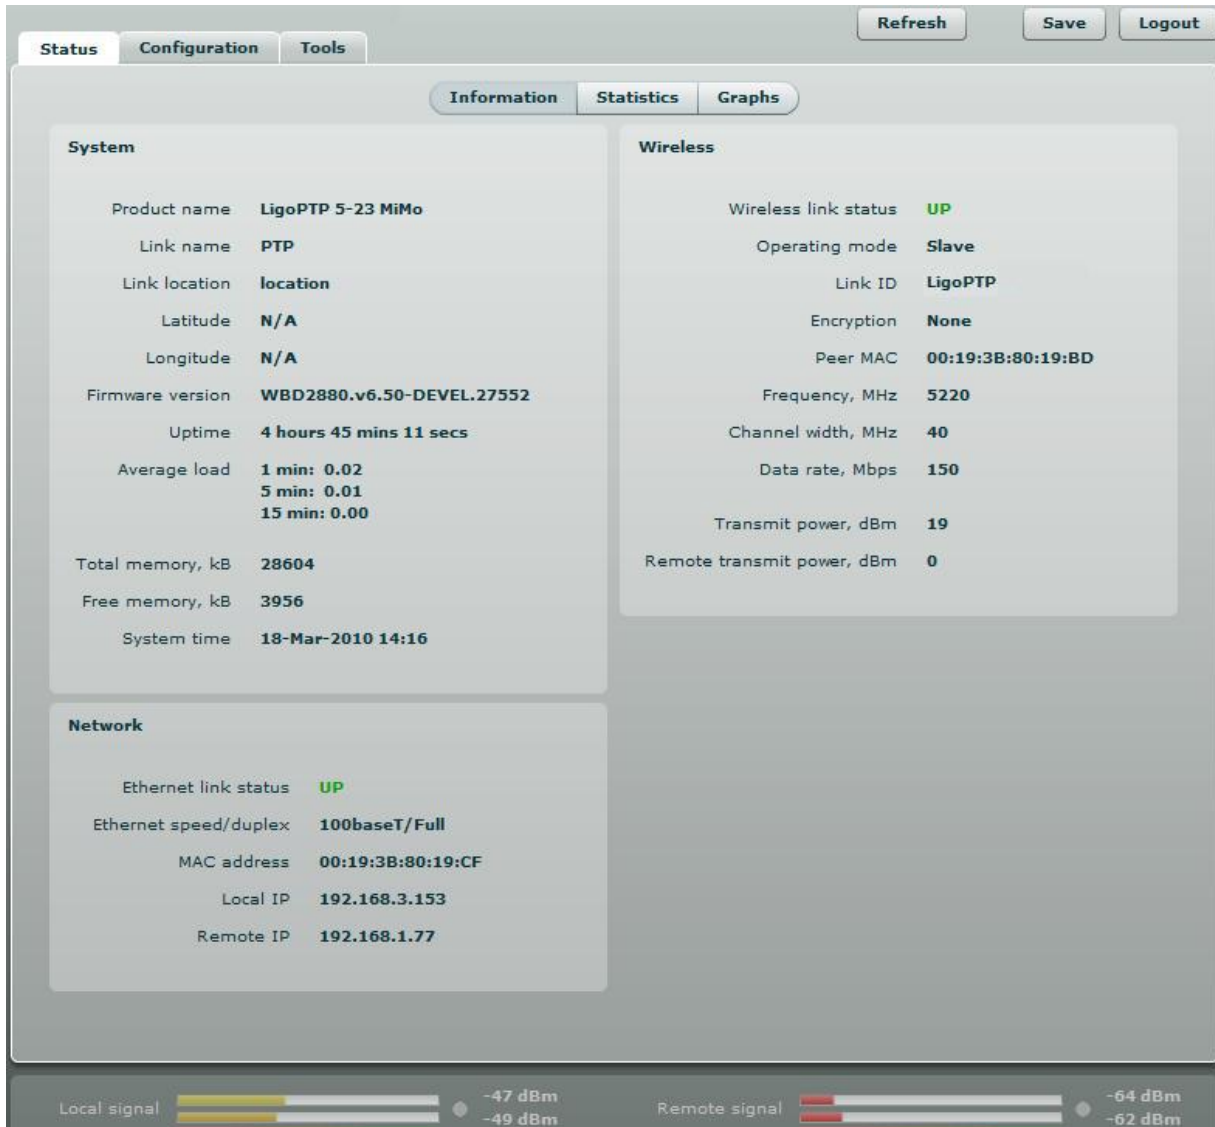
Status Configuration Tools

Refresh Save Logout

Information Statistics Graphs

System

| | |
|---|---|
| Product name | LigoPTP 5-23 MiMo |
| Link name | PTP |
| Link location | location |
| Latitude | N/A |
| Longitude | N/A |
| Firmware version | WBD2880.v6.50-DEVEL.27552 |
| Uptime | 4 hours 45 mins 11 secs |
| Average load | 1 min: 0.02<br>5 min: 0.01<br>15 min: 0.00 |
| Total memory, kB | 28604 |
| Free memory, kB | 3956 |
| System time | 18-Mar-2010 14:16 |

Network

| | |
|---|---|
| Ethernet link status | UP |
| Ethernet speed/duplex | 100baseT/Full |
| MAC address | 00:19:3B:80:19:CF |
| Local IP | 192.168.3.153 |
| Remote IP | 192.168.1.77 |

Wireless

| | |
|---|---|
| Wireless link status | UP |
| Operating mode | Slave |
| Link ID | LigoPTP |
| Encryption | None |
| Peer MAC | 00:19:3B:80:19:BD |
| Frequency, MHz | 5220 |
| Channel width, MHz | 40 |
| Data rate, Mbps | 150 |
| Transmit power, dBm | 19 |
| Remote transmit power, dBm | 0 |

Local signal -47 dBm -49 dBm

Remote signal -64 dBm -62 dBm